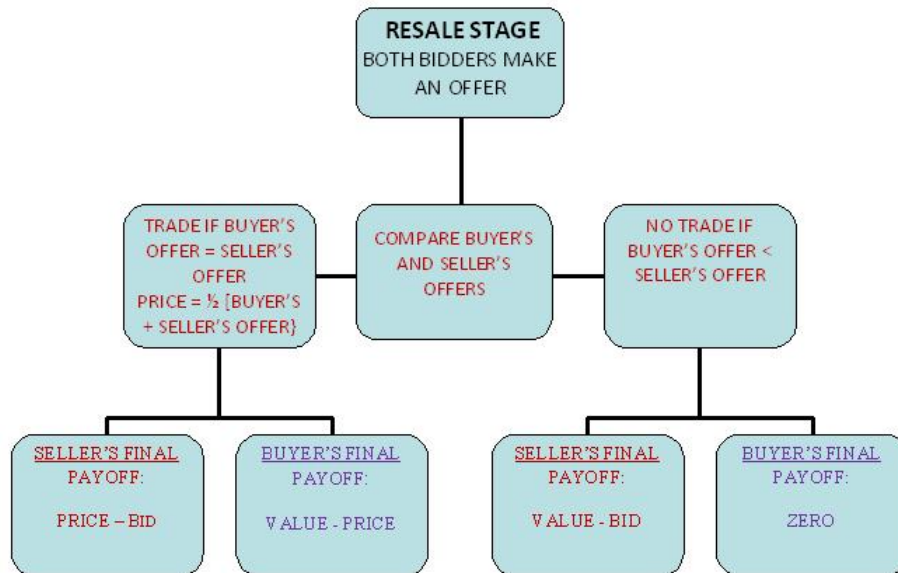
RESALE STAGE
BOTH BIDDERS MAKE AN OFFER

TRADE IF BUYER'S OFFER = SELLER'S OFFER
PRICE = ½ {BUYER'S + SELLER'S OFFER}

COMPARE BUYER'S AND SELLER'S OFFERS

NO TRADE IF BUYER'S OFFER < SELLER'S OFFER

SELLER'S FINAL PAYOFF:
PRICE – BID

BUYER'S FINAL PAYOFF:
VALUE - PRICE

SELLER'S FINAL PAYOFF:
VALUE - BID

BUYER'S FINAL PAYOFF:
ZERO